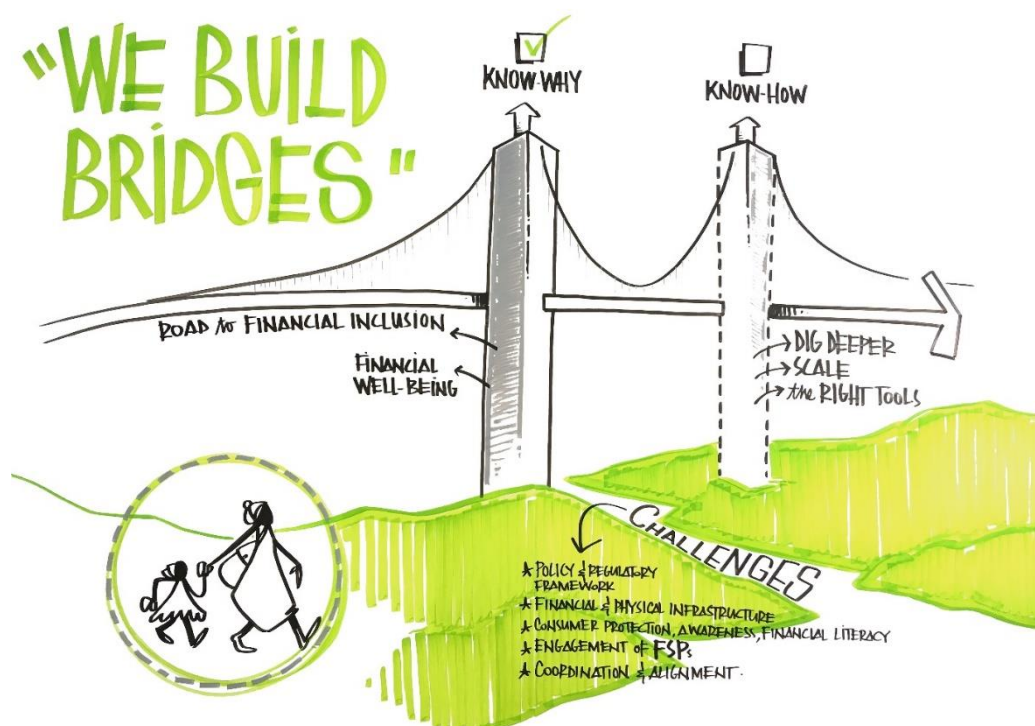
"WE BUILD BRIDGES"

KNOW-WHY

KNOW-HOW

ROAD to FINANCIAL INCLUSION

FINANCIAL WELL-BEING

DIG DEEPER
SCALE
the RIGHT TOOLS

CHALLENGES

* POLICY & REGULATORY FRAMEWORK
* FINANCIAL & PHYSICAL INFRASTRUCTURE
* CONSUMER PROTECTION, AWARENESS, FINANCIAL LITERACY
* ENGAGEMENT of FSPs
* COORDINATION & ALIGNMENT.